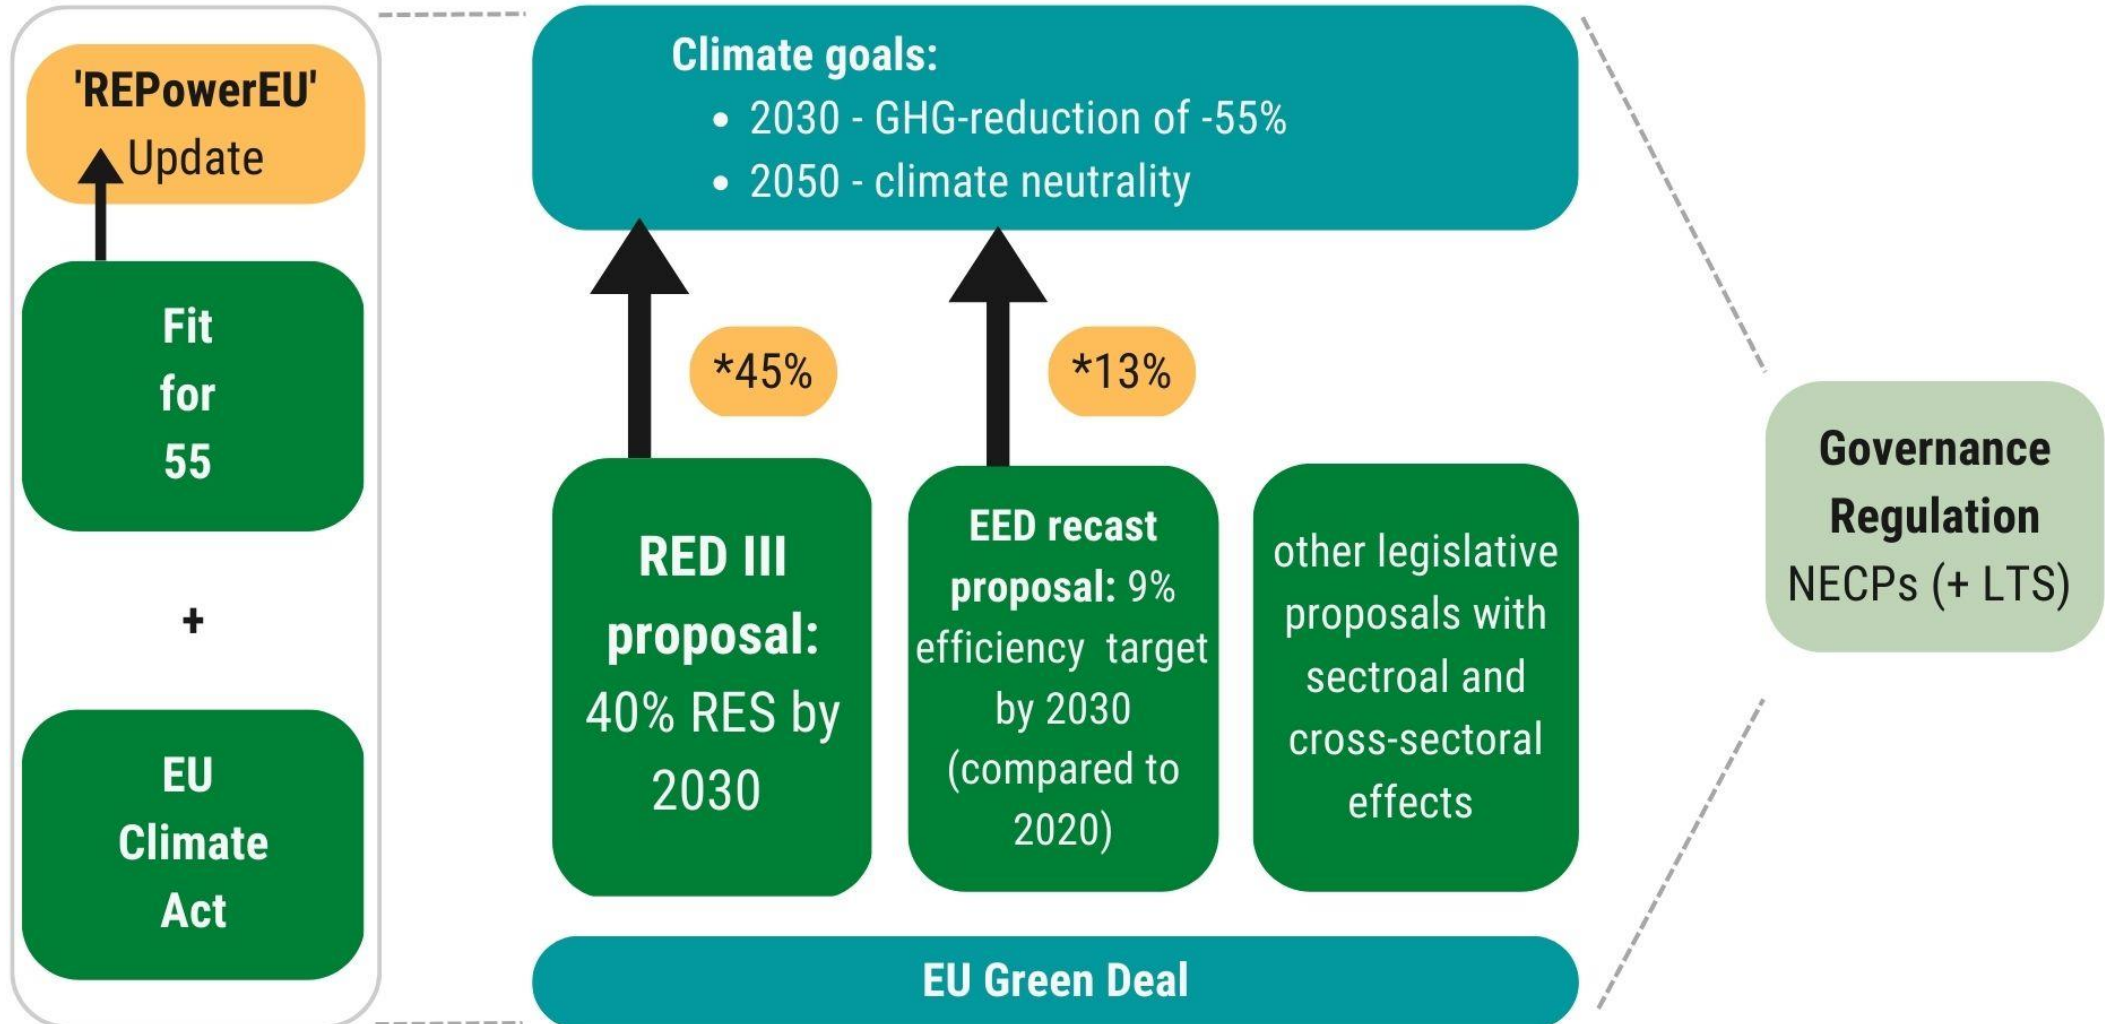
'REPowerEU' Update

Fit for 55

+

EU Climate Act

Climate goals:
• 2030 - GHG-reduction of -55%
• 2050 - climate neutrality

*45%

*13%

RED III proposal: 40% RES by 2030

EED recast proposal: 9% efficiency target by 2030 (compared to 2020)

other legislative proposals with sectroal and cross-sectoral effects

EU Green Deal

Governance Regulation NECPs (+ LTS)